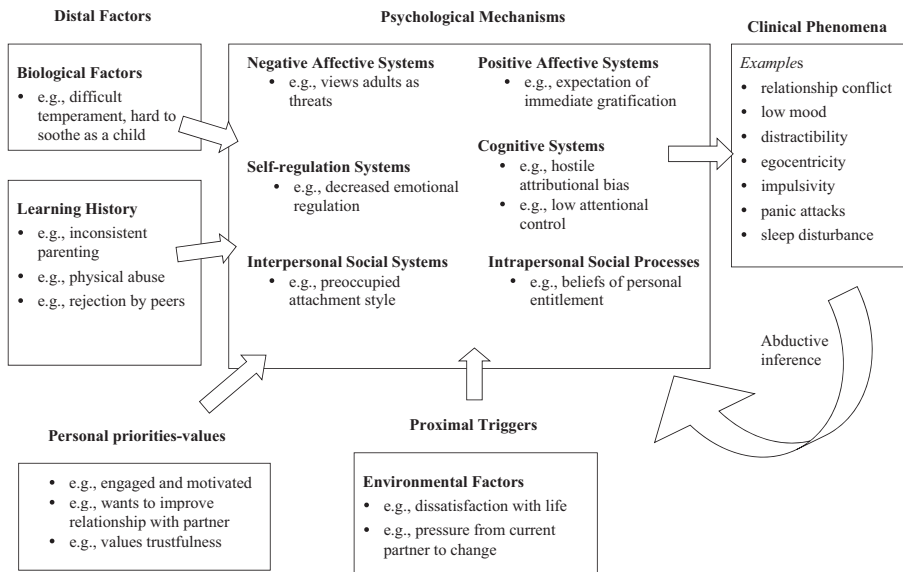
Distal Factors

Biological Factors
- e.g., difficult temperament, hard to soothe as a child

Learning History
- e.g., inconsistent parenting
- e.g., physical abuse
- e.g., rejection by peers

Psychological Mechanisms

Negative Affective Systems
- e.g., views adults as threats

Self-regulation Systems
- e.g., decreased emotional regulation

Interpersonal Social Systems
- e.g., preoccupied attachment style

Positive Affective Systems
- e.g., expectation of immediate gratification

Cognitive Systems
- e.g., hostile attributional bias
- e.g., low attentional control

Intrapersonal Social Processes
- e.g., beliefs of personal entitlement

Clinical Phenomena

*Examples*
- relationship conflict
- low mood
- distractibility
- egocentricity
- impulsivity
- panic attacks
- sleep disturbance

Abductive inference

Personal priorities-values
- e.g., engaged and motivated
- e.g., wants to improve relationship with partner
- e.g., values trustfulness

Proximal Triggers

Environmental Factors
- e.g., dissatisfaction with life
- e.g., pressure from current partner to change